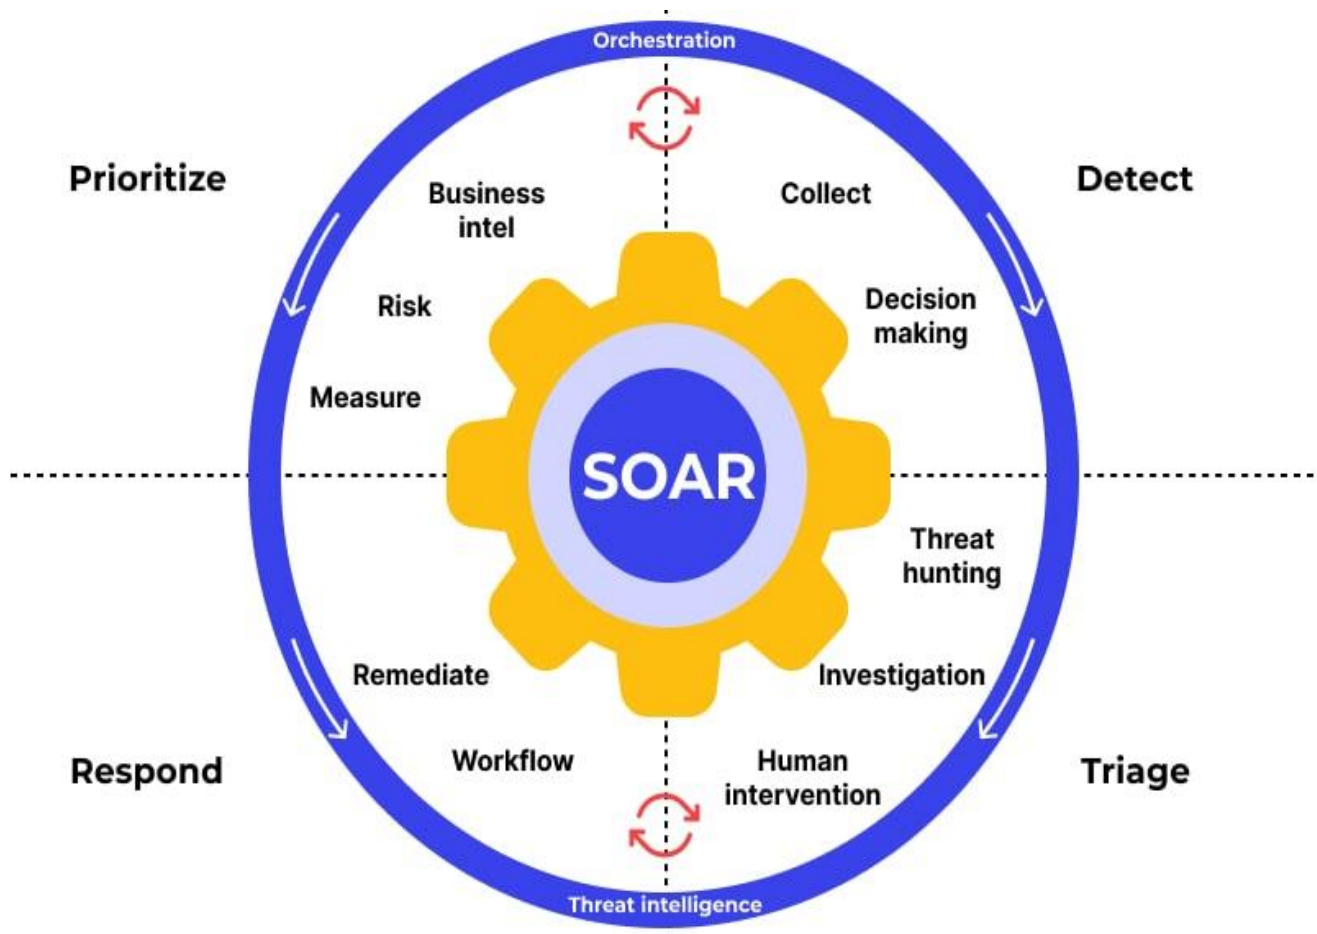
Orchestration

Prioritize

Detect

Business intel

Collect

Risk

Decision making

Measure

SOAR

Threat hunting

Remediate

Investigation

Workflow

Human intervention

Respond

Triage

Threat intelligence